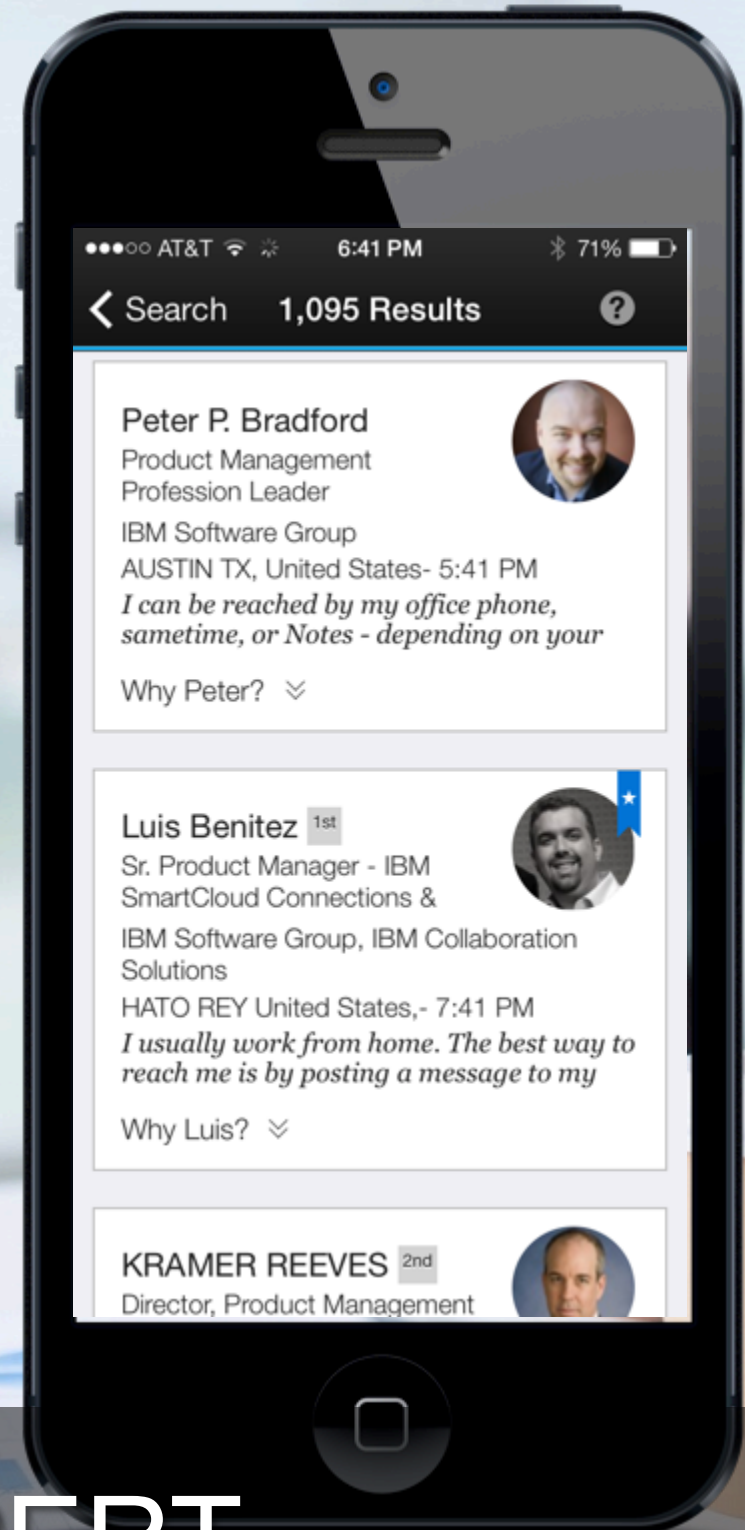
●●●○○ AT&T 6:41 PM 71%

< Search 1,095 Results ?

Peter P. Bradford
Product Management Profession Leader
IBM Software Group
AUSTIN TX, United States- 5:41 PM
*I can be reached by my office phone, sametime, or Notes - depending on your*
Why Peter?

Luis Benitez 1st
Sr. Product Manager - IBM SmartCloud Connections &
IBM Software Group, IBM Collaboration Solutions
HATO REY United States,- 7:41 PM
*I usually work from home. The best way to reach me is by posting a message to my*
Why Luis?

KRAMER REEVES 2nd
Director, Product Management

ERT